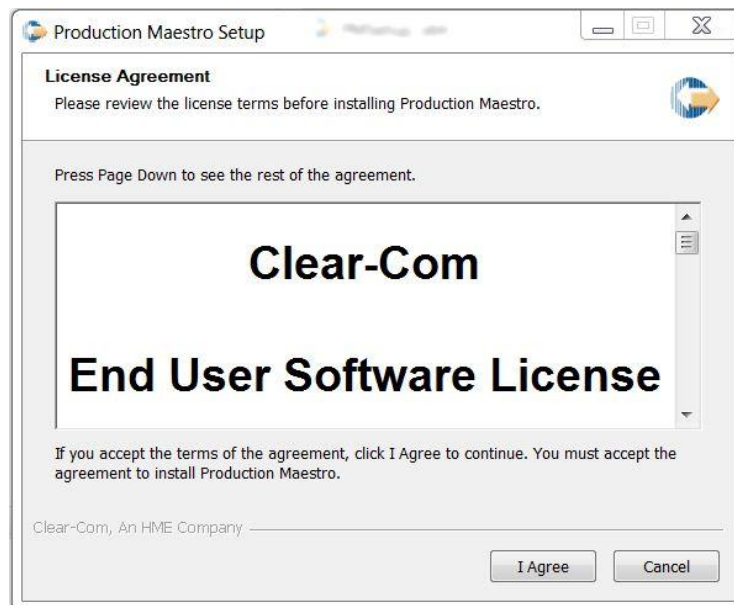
Production Maestro Setup

License Agreement

Please review the license terms before installing Production Maestro.

Press Page Down to see the rest of the agreement.

Clear-Com

End User Software License

If you accept the terms of the agreement, click I Agree to continue. You must accept the agreement to install Production Maestro.

Clear-Com, An HME Company

I Agree

Cancel